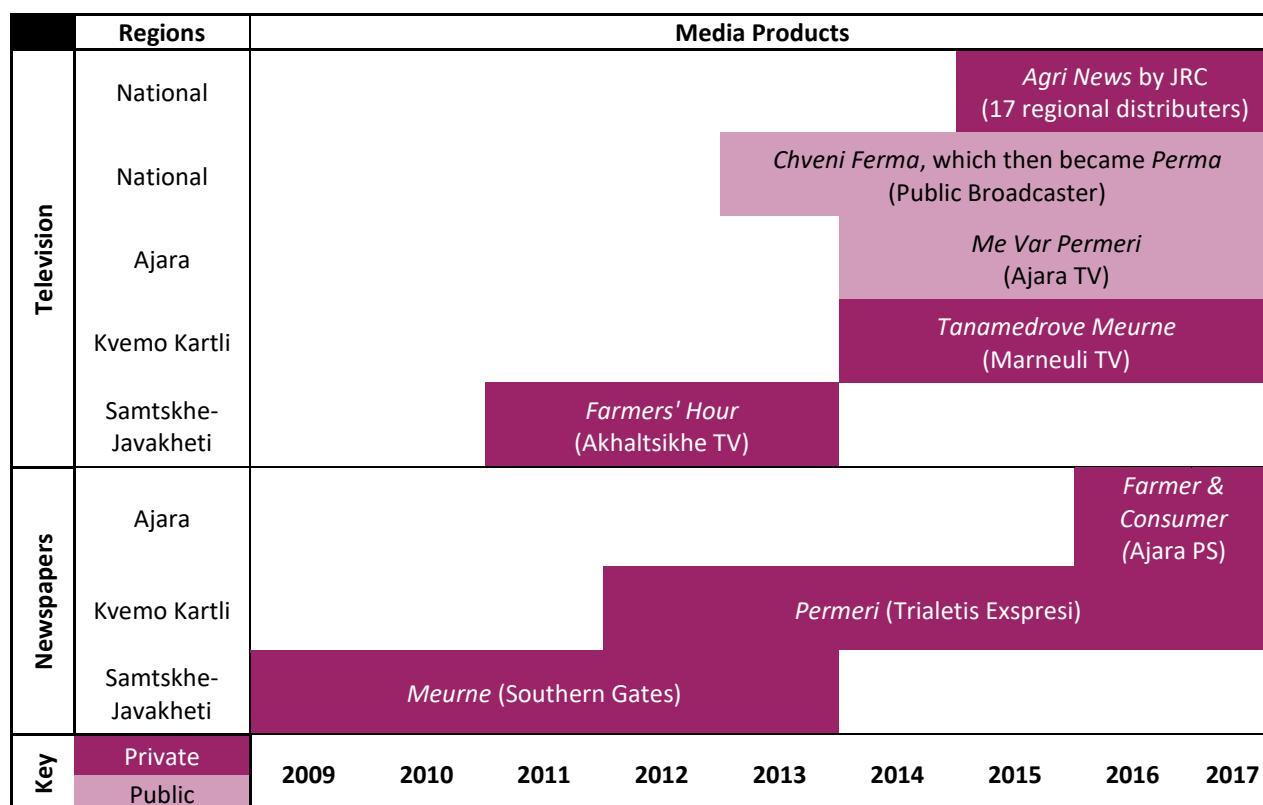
| | Regions | Media Products |
|---|---|---|
| Television | National | Agri News by JRC (17 regional distributers) |
| | National | Chveni Ferma, which then became Perma (Public Broadcaster) |
| | Ajara | Me Var Permeri (Ajara TV) |
| | Kvemo Kartli | Tanamedrove Meurne (Marneuli TV) |
| | Samtskhe-Javakheti | Farmers' Hour (Akhaltsikhe TV) |
| Newspapers | Ajara | Farmer & Consumer (Ajara PS) |
| | Kvemo Kartli | Permeri (Trialetis Exspresi) |
| | Samtskhe-Javakheti | Meurne (Southern Gates) |
| Key | Private Public | 2009 2010 2011 2012 2013 2014 2015 2016 2017 |